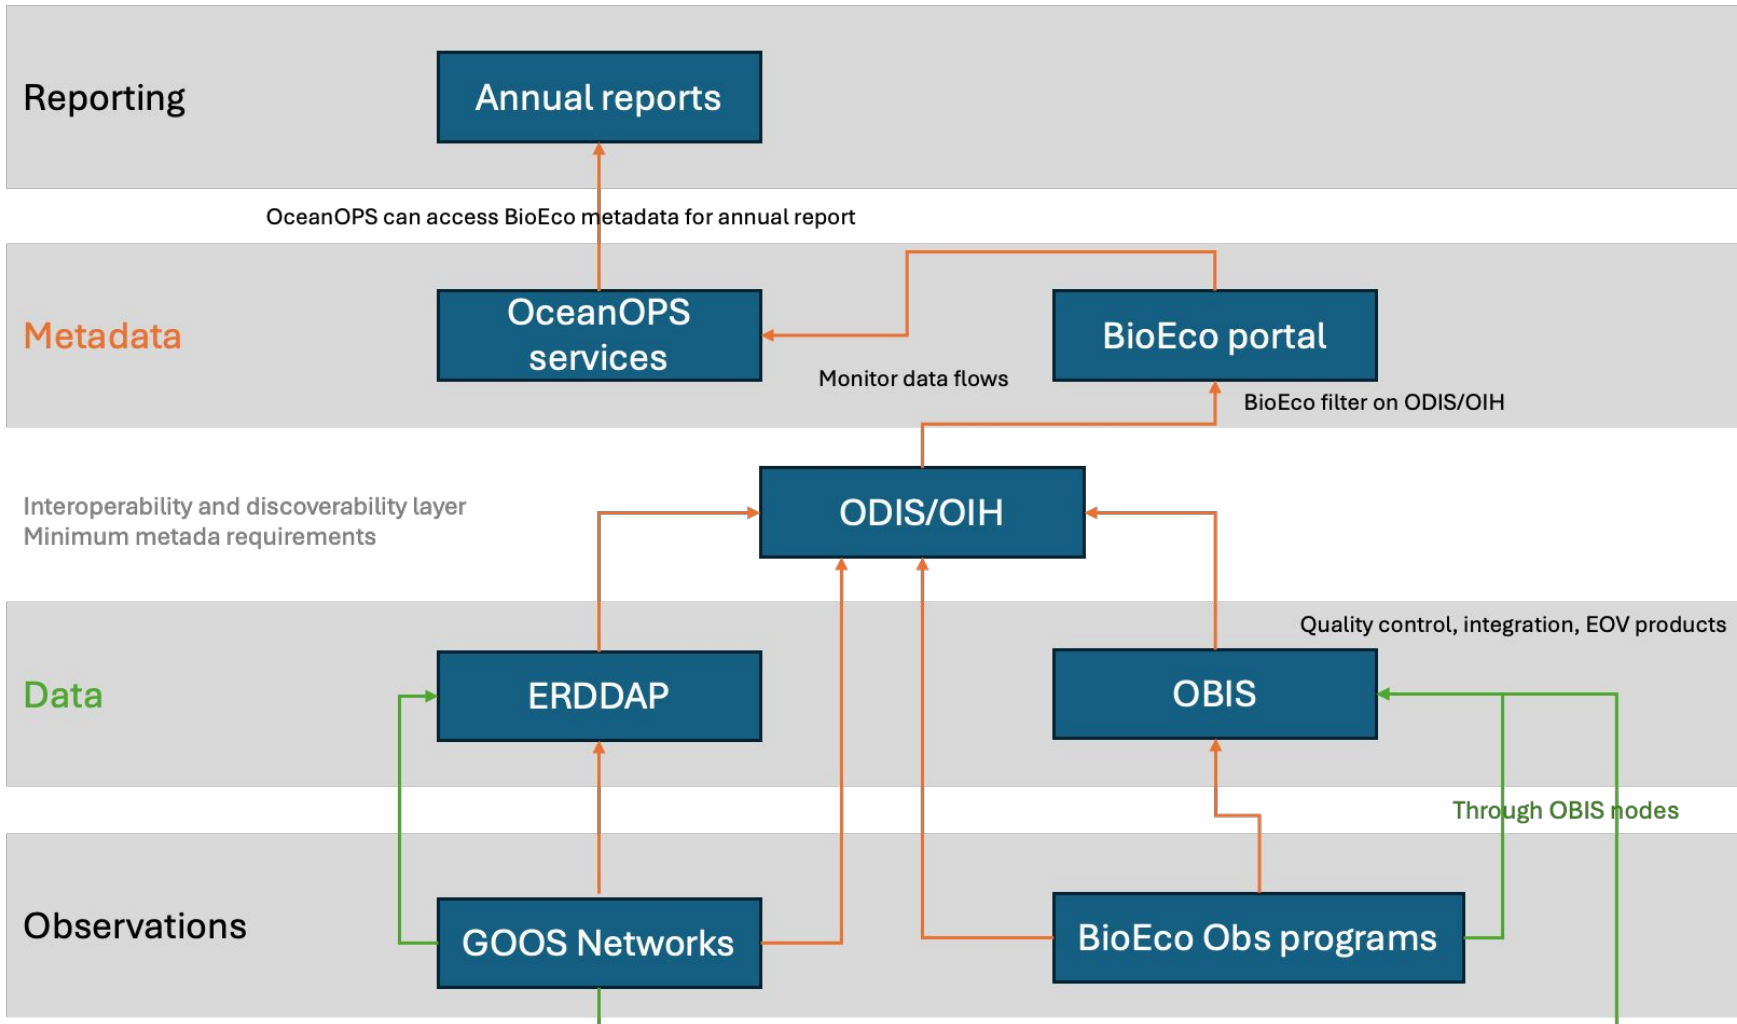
Reporting

Annual reports

OceanOPS can access BioEco metadata for annual report

Metadata

OceanOPS services

Monitor data flows

BioEco portal

BioEco filter on ODIS/OIH

Interoperability and discoverability layer
Minimum metada requirements

ODIS/OIH

Quality control, integration, EOV products

Data

ERDDAP

OBIS

Through OBIS nodes

Observations

GOOS Networks

BioEco Obs programs